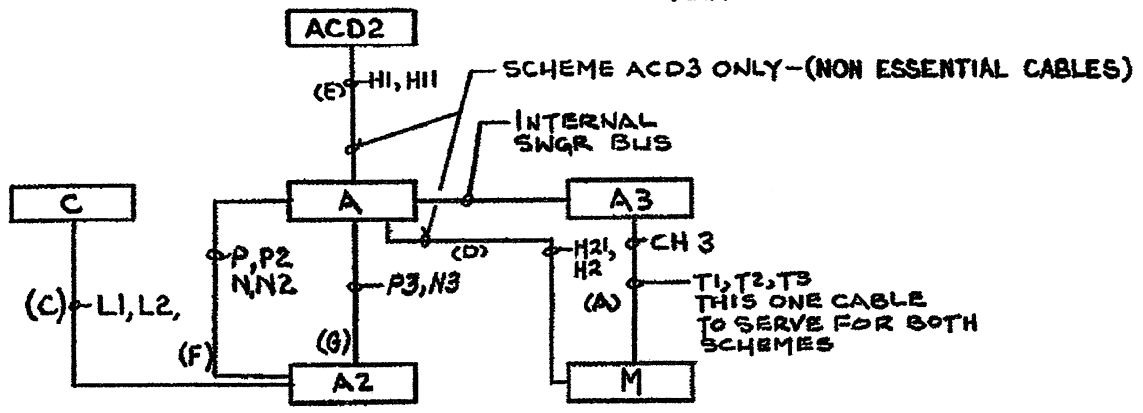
ACD2

(E) H1, H11

SCHEME ACD3 ONLY-(NON ESSENTIAL CABLES)

INTERNAL SWGR BUS

C

A

A3

P, P2 N, N2

(D)

H21, H2

CH 3

P3, N3

(C) L1, L2,

(A)

T1, T2, T3 THIS ONE CABLE TO SERVE FOR BOTH SCHEMES

(G)

(F)

A2

M